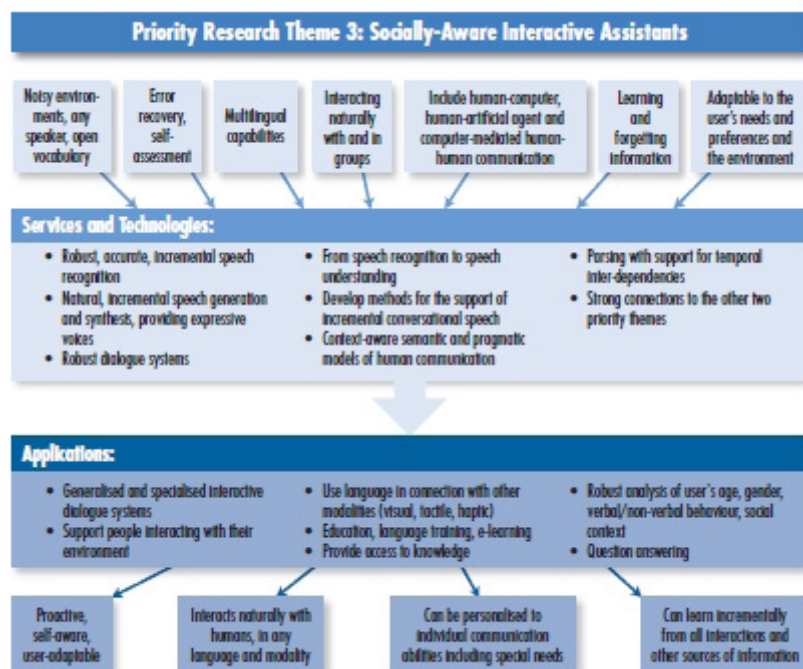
Priority Research Theme 3: Socially-Aware Interactive Assistants

Noisy environments, any speaker, open vocabulary

Error recovery, self-assessment

Multilingual capabilities

Interacting naturally with and in groups

Include human-computer, human-artificial agent and computer-mediated human-human communication

Learning and forgetting information

Adaptable to the user's needs and preferences and the environment

Services and Technologies:

- Robust, accurate, incremental speech recognition
- Natural, incremental speech generation and synthesis, providing expressive voices
- Robust dialogue systems

- From speech recognition to speech understanding
- Develop methods for the support of incremental conversational speech
- Context-aware semantic and pragmatic models of human communication

- Parsing with support for temporal inter-dependencies
- Strong connections to the other two priority themes

Applications:

- Generalised and specialised interactive dialogue systems
- Support people interacting with their environment

- Use language in connection with other modalities (visual, tactile, haptic)
- Education, language training, e-learning
- Provide access to knowledge

- Robust analysis of user's age, gender, verbal/non-verbal behaviour, social context
- Question answering

Proactive, self-aware, user-adaptable

Interacts naturally with humans, in any language and modality

Can be personalised to individual communication abilities including special needs

Can learn incrementally from all interactions and other sources of information